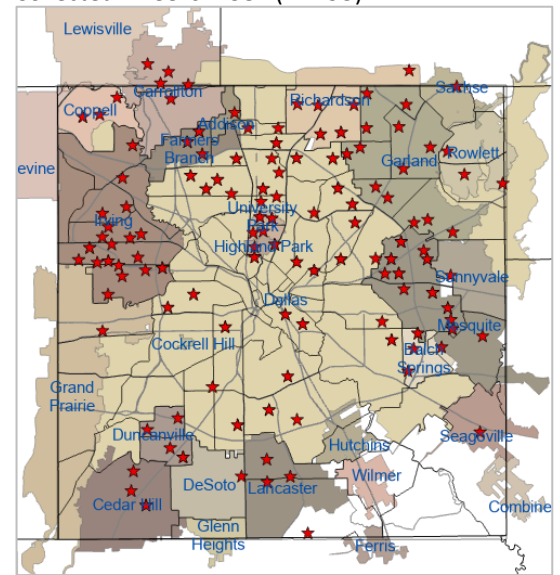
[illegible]

Lewisville

Carrollton

Coppell

Addison

Richardson

Sachse

Farmers Branch

Garland

Rowlett

evine

University Park

Irving

Highland Park

Sunnyvale

Dallas

Mesquite

Cockrell Hill

Balch Springs

Grand Prairie

Duncanville

Seagoville

Hutchins

Wilmer

DeSoto

Lancaster

Cedar Hill

Combine

Glenn Heights

Ferris